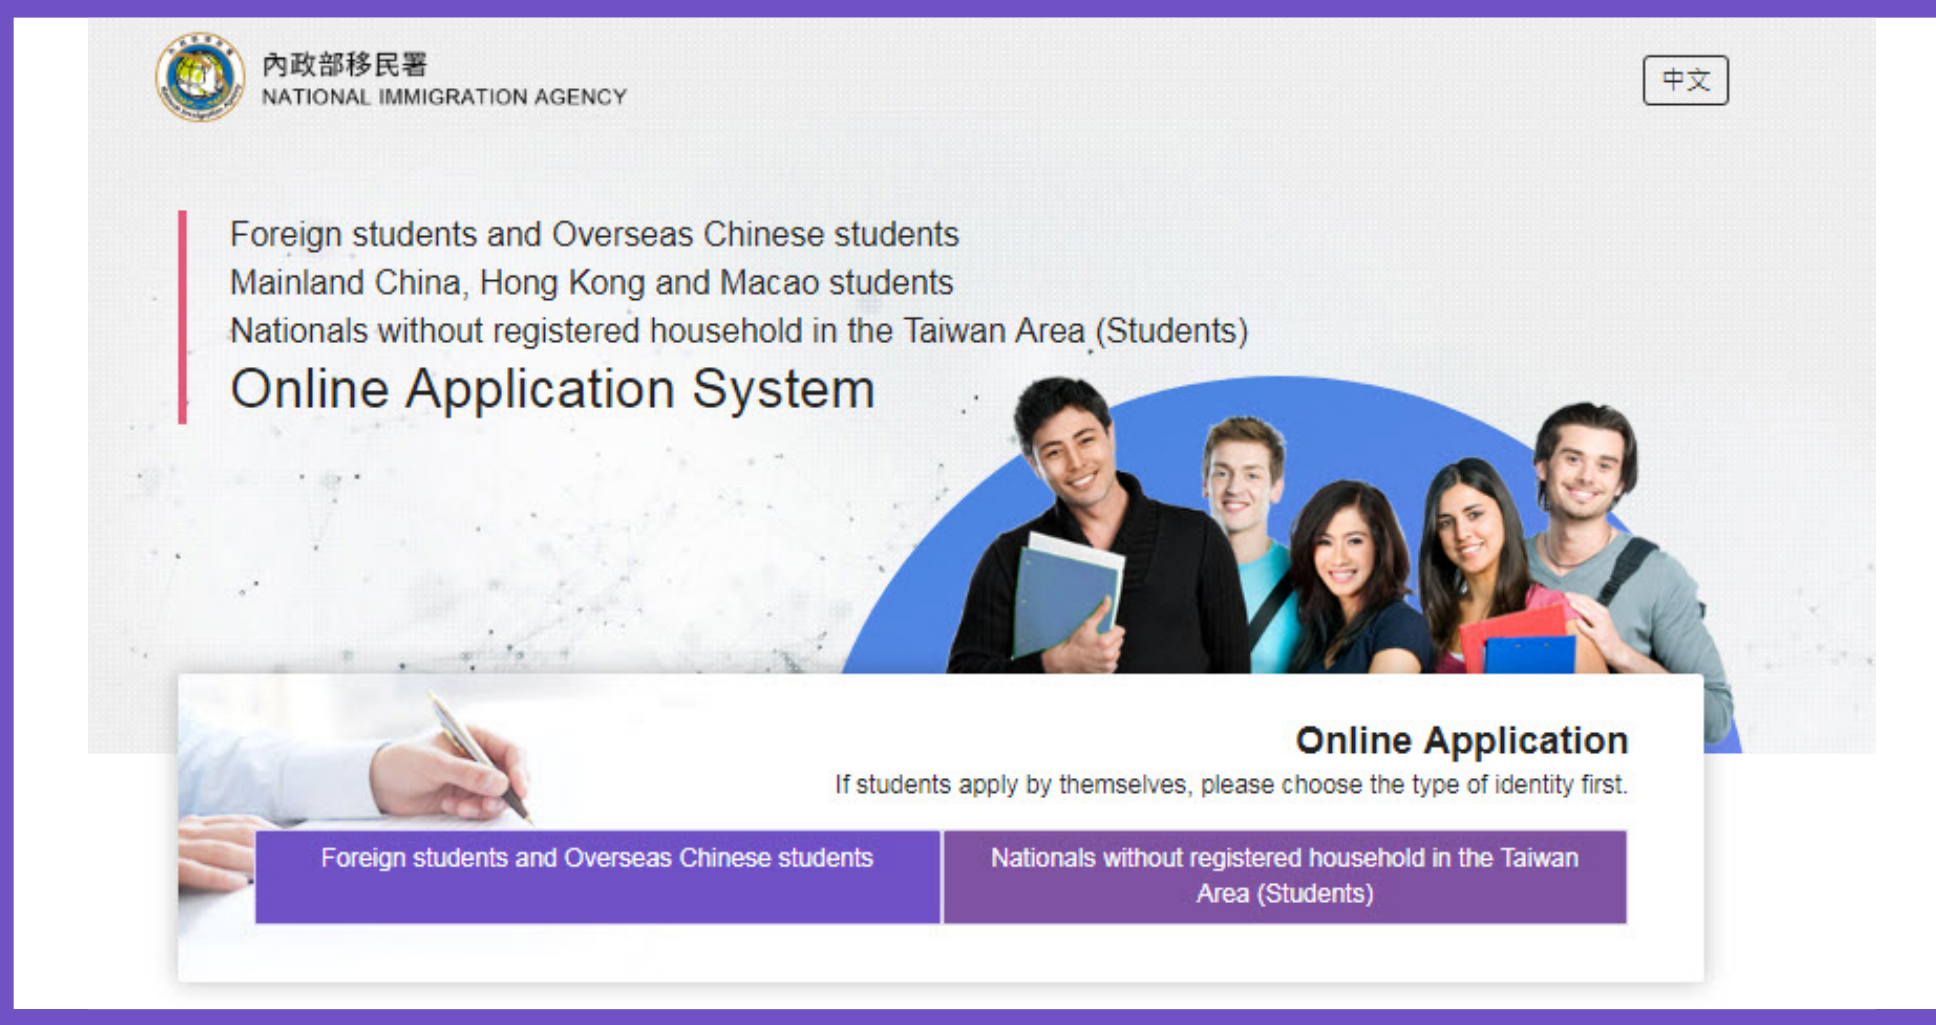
內政部移民署
NATIONAL IMMIGRATION AGENCY

中文

Foreign students and Overseas Chinese students
Mainland China, Hong Kong and Macao students
Nationals without registered household in the Taiwan Area (Students)
Online Application System

Online Application
If students apply by themselves, please choose the type of identity first.

Foreign students and Overseas Chinese students

Nationals without registered household in the Taiwan Area (Students)